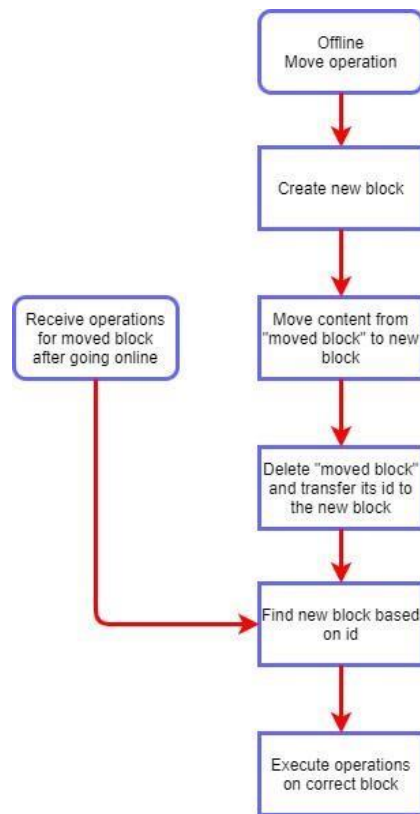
Offline
Move operation

Create new block

Receive operations for moved block after going online

Move content from "moved block" to new block

Delete "moved block" and transfer its id to the new block

Find new block based on id

Execute operations on correct block